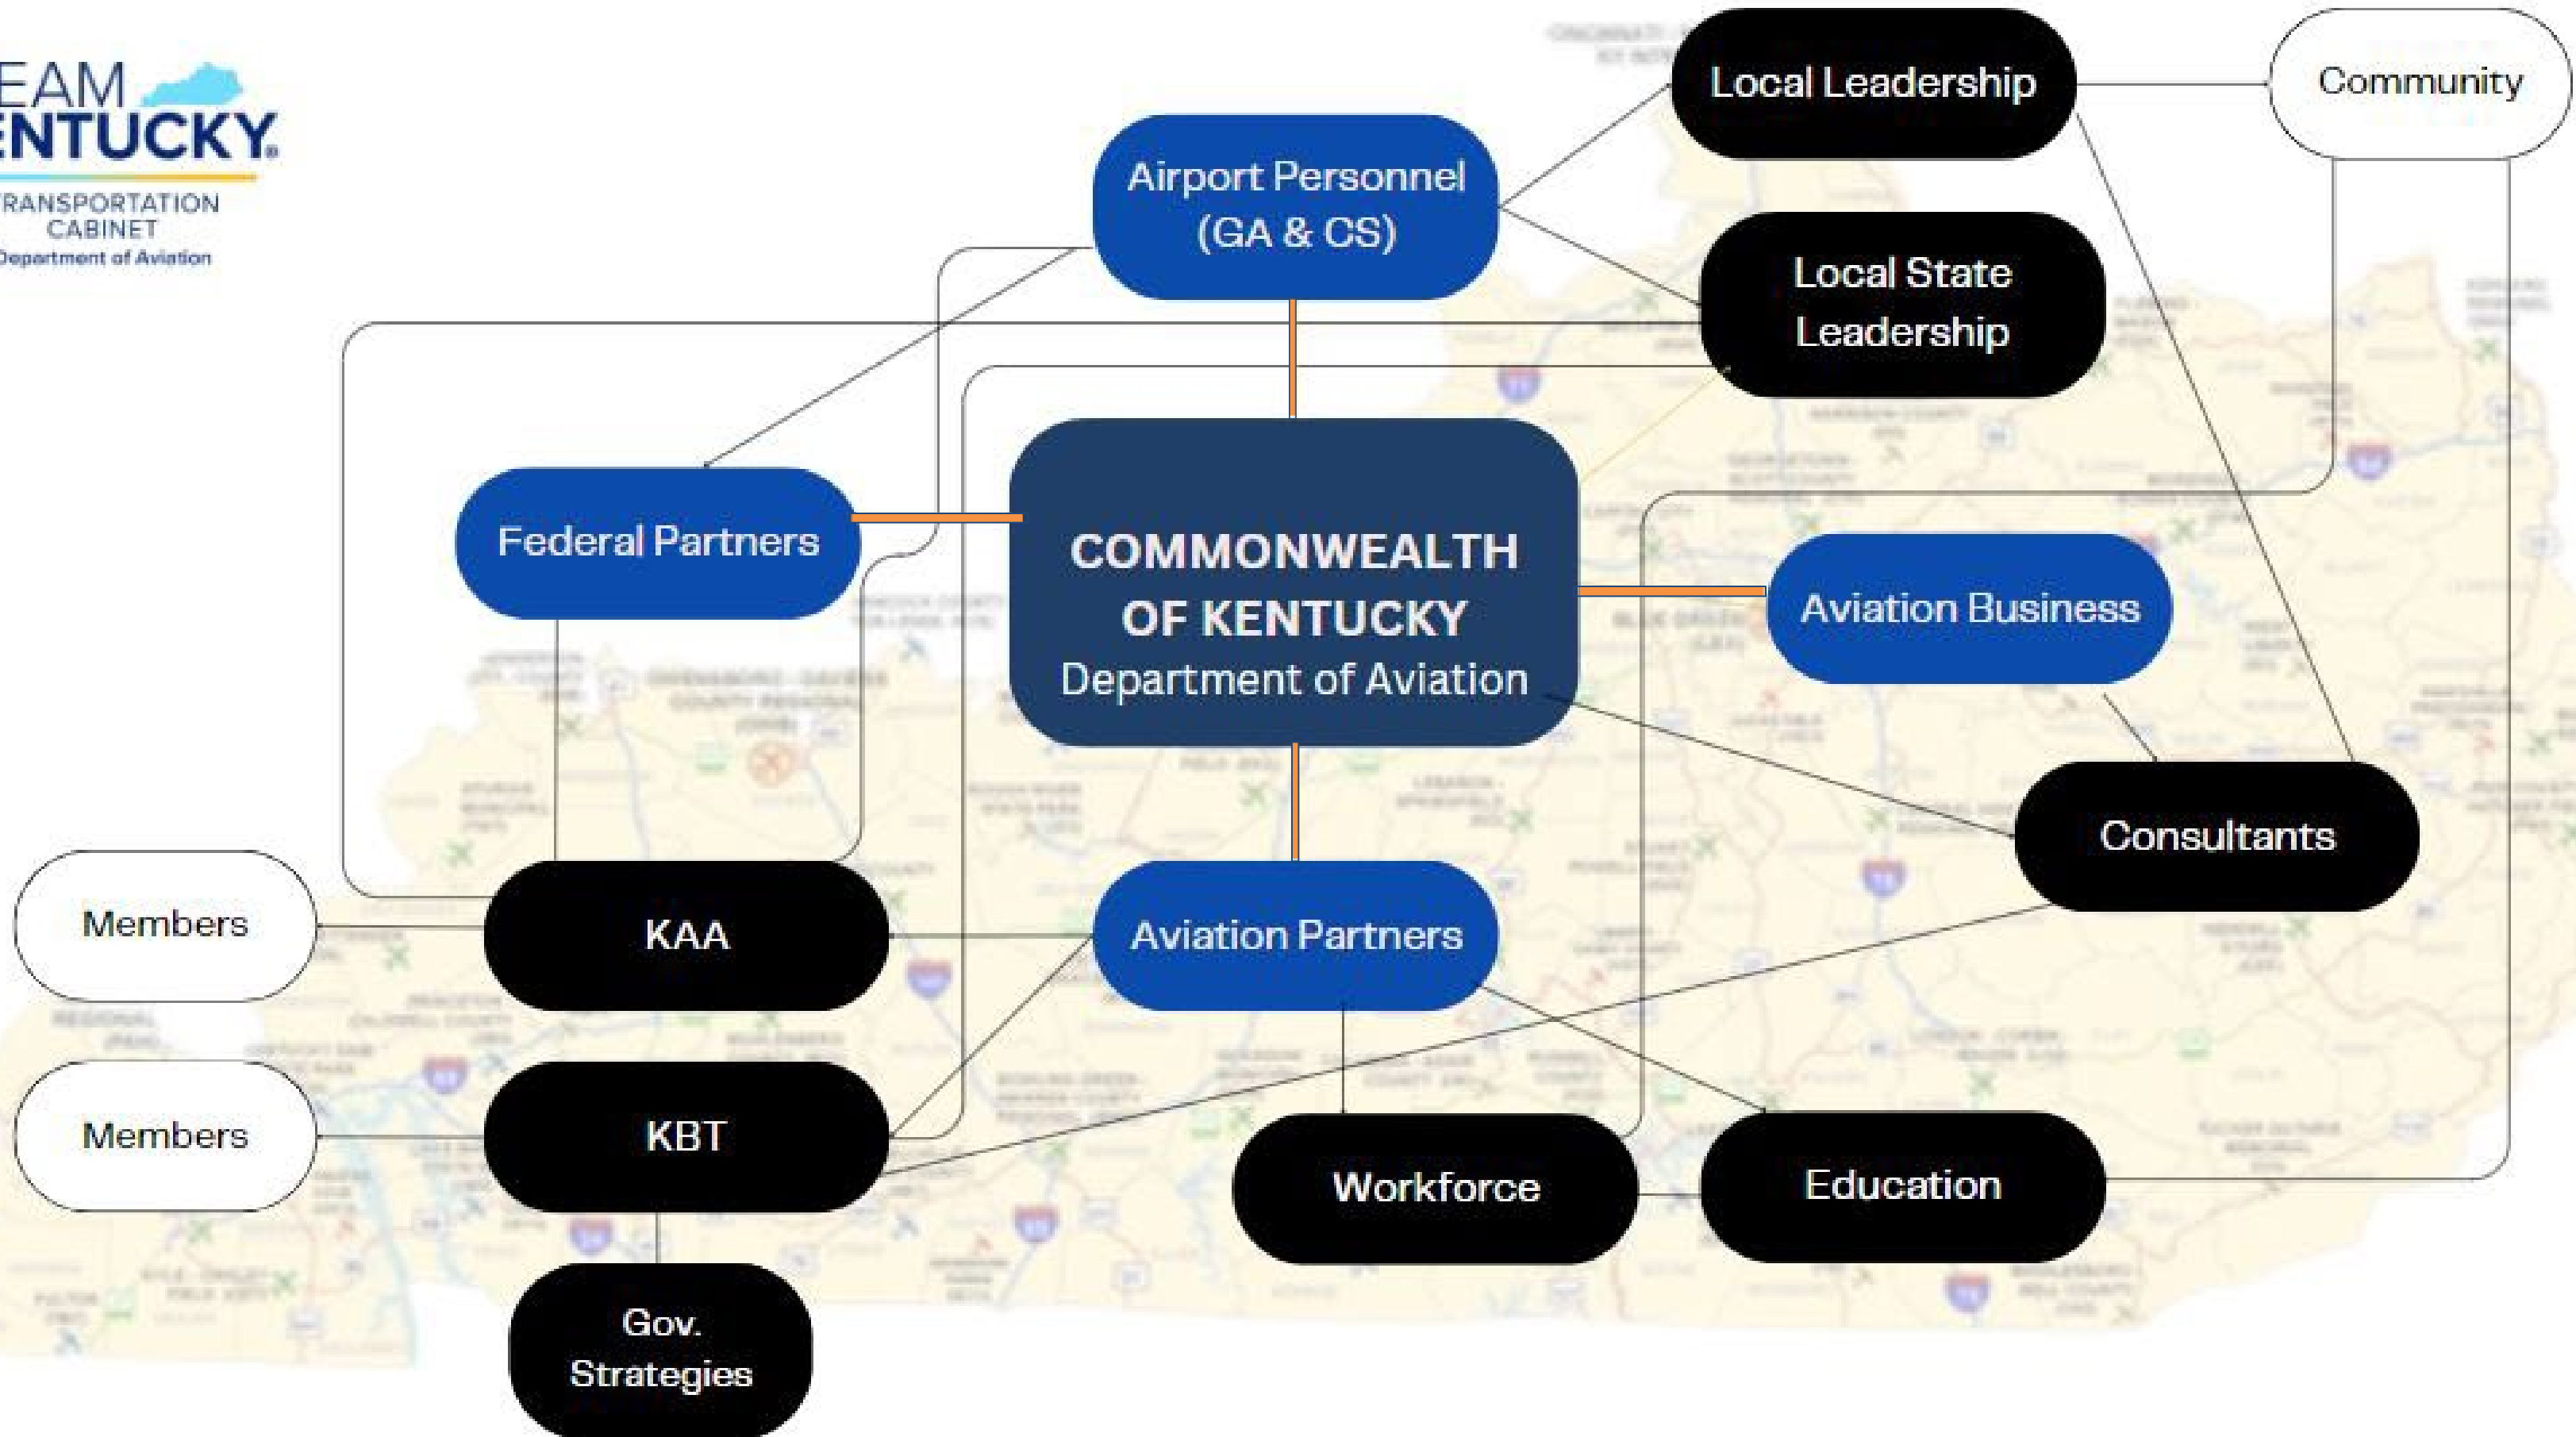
EAM
NTUCKY
RANSPORTATION CABINET
Department of Aviation

Local Leadership

Community

Airport Personnel (GA & CS)

Local State Leadership

Federal Partners

COMMONWEALTH OF KENTUCKY
Department of Aviation

Aviation Business

Consultants

Members

KAA

Aviation Partners

Members

KBT

Workforce

Education

Gov. Strategies